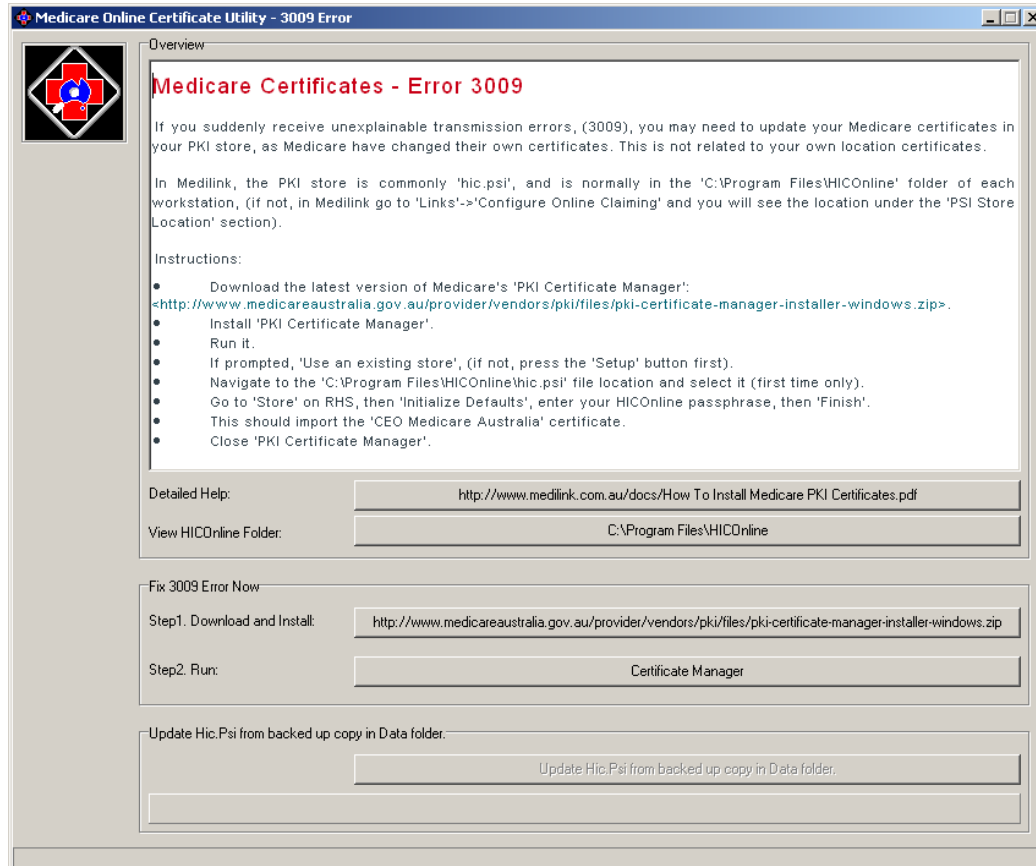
Medicare Online Certificate Utility - 3009 Error

Overview

Medicare Certificates - Error 3009

If you suddenly receive unexplainable transmission errors, (3009), you may need to update your Medicare certificates in your PKI store, as Medicare have changed their own certificates. This is not related to your own location certificates.

In Medilink, the PKI store is commonly 'hic.psi', and is normally in the 'C:\Program Files\HICOnline' folder of each workstation, (if not, in Medilink go to 'Links'->'Configure Online Claiming' and you will see the location under the 'PSI Store Location' section).

Instructions:

• Download the latest version of Medicare's 'PKI Certificate Manager': <http://www.medicareaustralia.gov.au/provider/vendors/pki/files/pki-certificate-manager-installer-windows.zip>.
• Install 'PKI Certificate Manager'.
• Run it.
• If prompted, 'Use an existing store', (if not, press the 'Setup' button first).
• Navigate to the 'C:\Program Files\HICOnline\hic.psi' file location and select it (first time only).
• Go to 'Store' on RHS, then 'Initialize Defaults', enter your HICOnline passphrase, then 'Finish'.
• This should import the 'CEO Medicare Australia' certificate.
• Close 'PKI Certificate Manager'.

Detailed Help: http://www.medilink.com.au/docs/How To Install Medicare PKI Certificates.pdf

View HICOnline Folder: C:\Program Files\HICOnline

Fix 3009 Error Now

Step1. Download and Install: http://www.medicareaustralia.gov.au/provider/vendors/pki/files/pki-certificate-manager-installer-windows.zip

Step2. Run: Certificate Manager

Update Hic.Psi from backed up copy in Data folder.

Update Hic.Psi from backed up copy in Data folder.